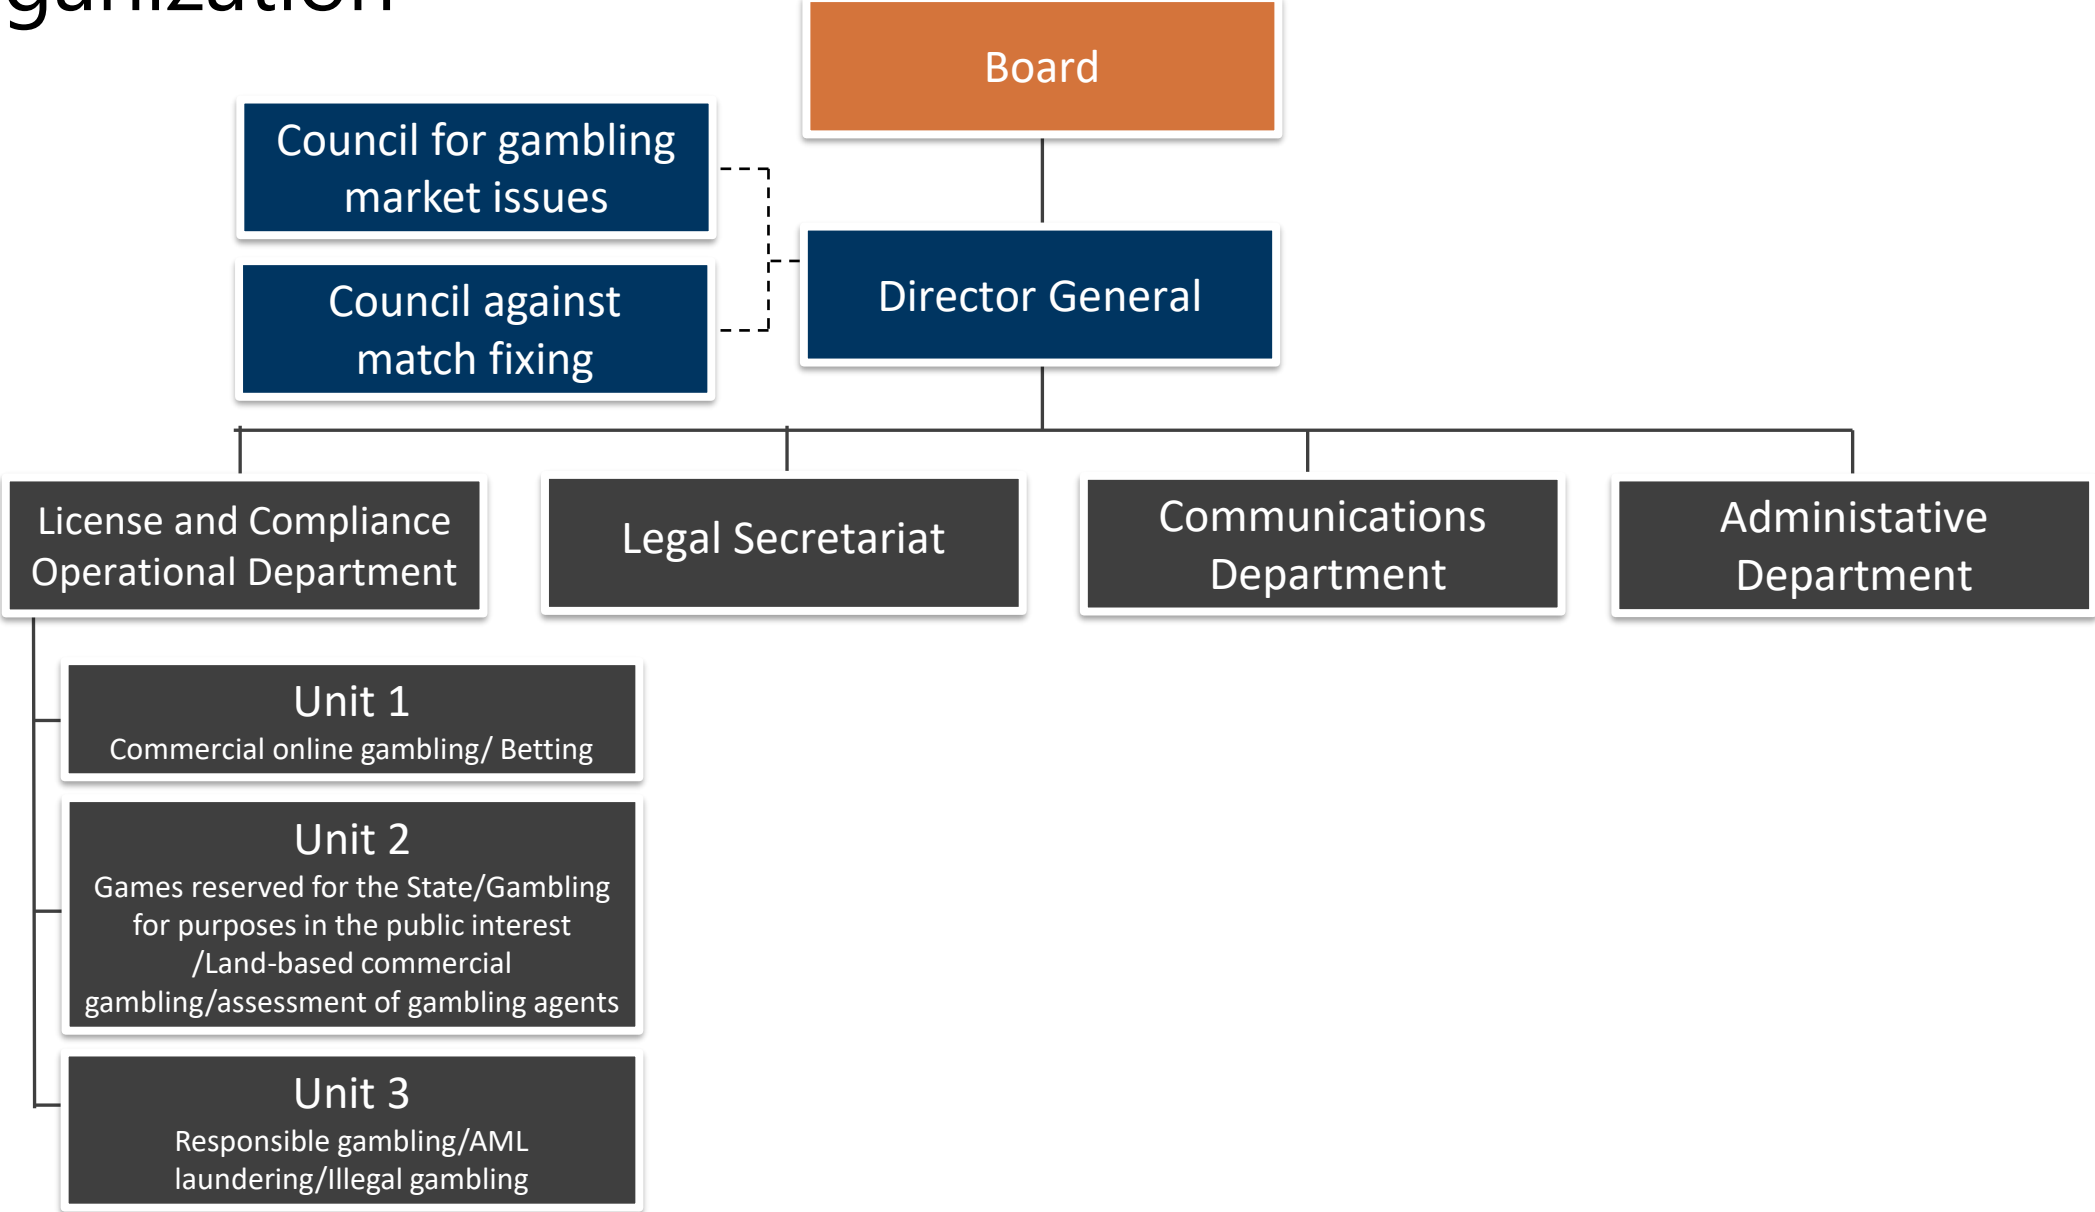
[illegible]ganization

Board

Council for gambling market issues

Council against match fixing

Director General

License and Compliance Operational Department

Legal Secretariat

Communications Department

Administative Department

Unit 1
Commercial online gambling/ Betting

Unit 2
Games reserved for the State/Gambling for purposes in the public interest /Land-based commercial gambling/assessment of gambling agents

Unit 3
Responsible gambling/AML laundering/Illegal gambling